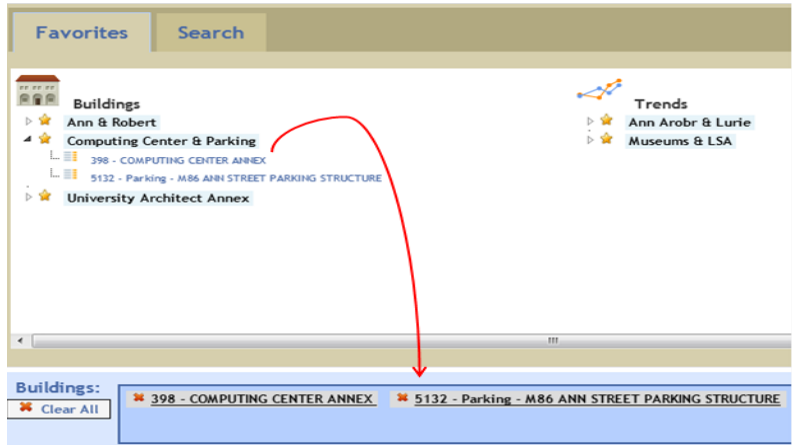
Favorites

Search

Buildings

Ann & Robert

Computing Center & Parking

398 - COMPUTING CENTER ANNEX

5132 - Parking - M86 ANN STREET PARKING STRUCTURE

University Architect Annex

Trends

Ann Arobr & Lurie

Museums & LSA

Buildings:

Clear All

398 - COMPUTING CENTER ANNEX

5132 - Parking - M86 ANN STREET PARKING STRUCTURE